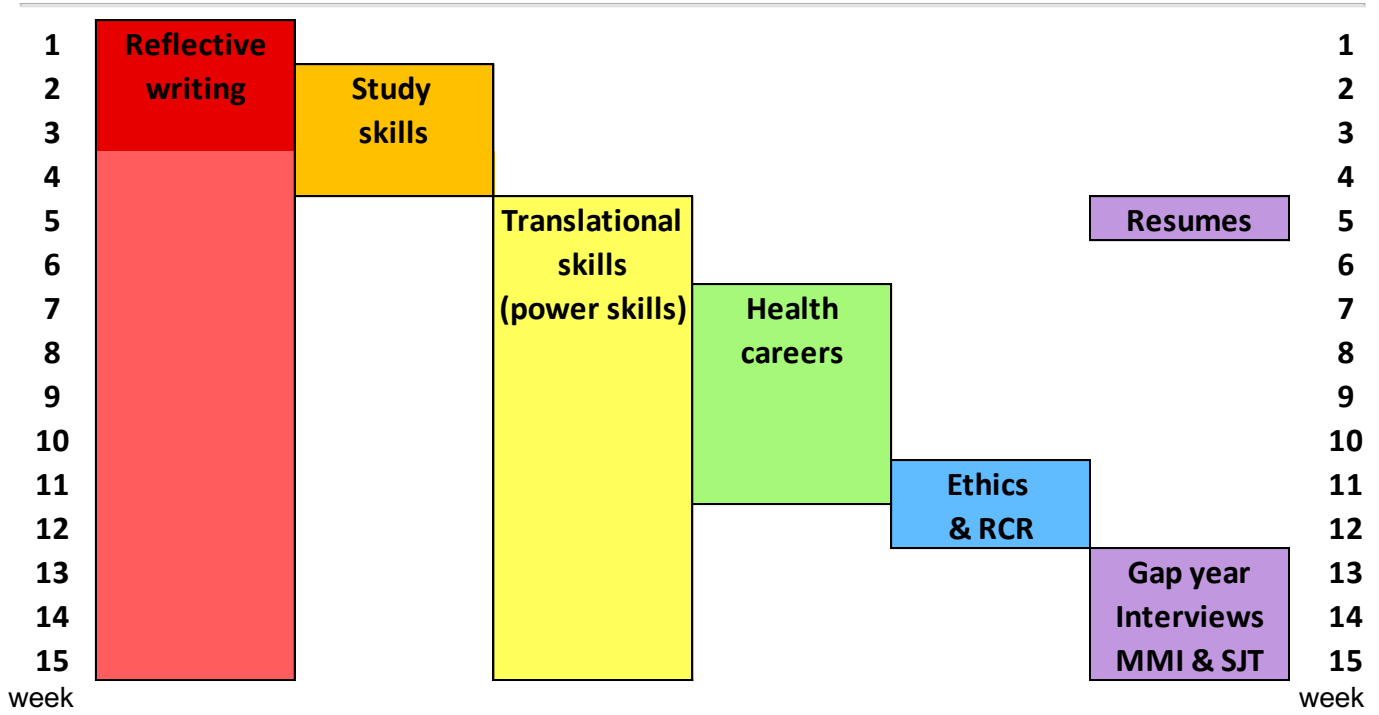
1
2
3
4
5
6
7
8
9
10
11
12
13
14
15
week

Reflective writing

Study skills

Translational skills (power skills)

Health careers

Ethics & RCR

Resumes

Gap year Interviews MMI & SJT

1
2
3
4
5
6
7
8
9
10
11
12
13
14
15
week